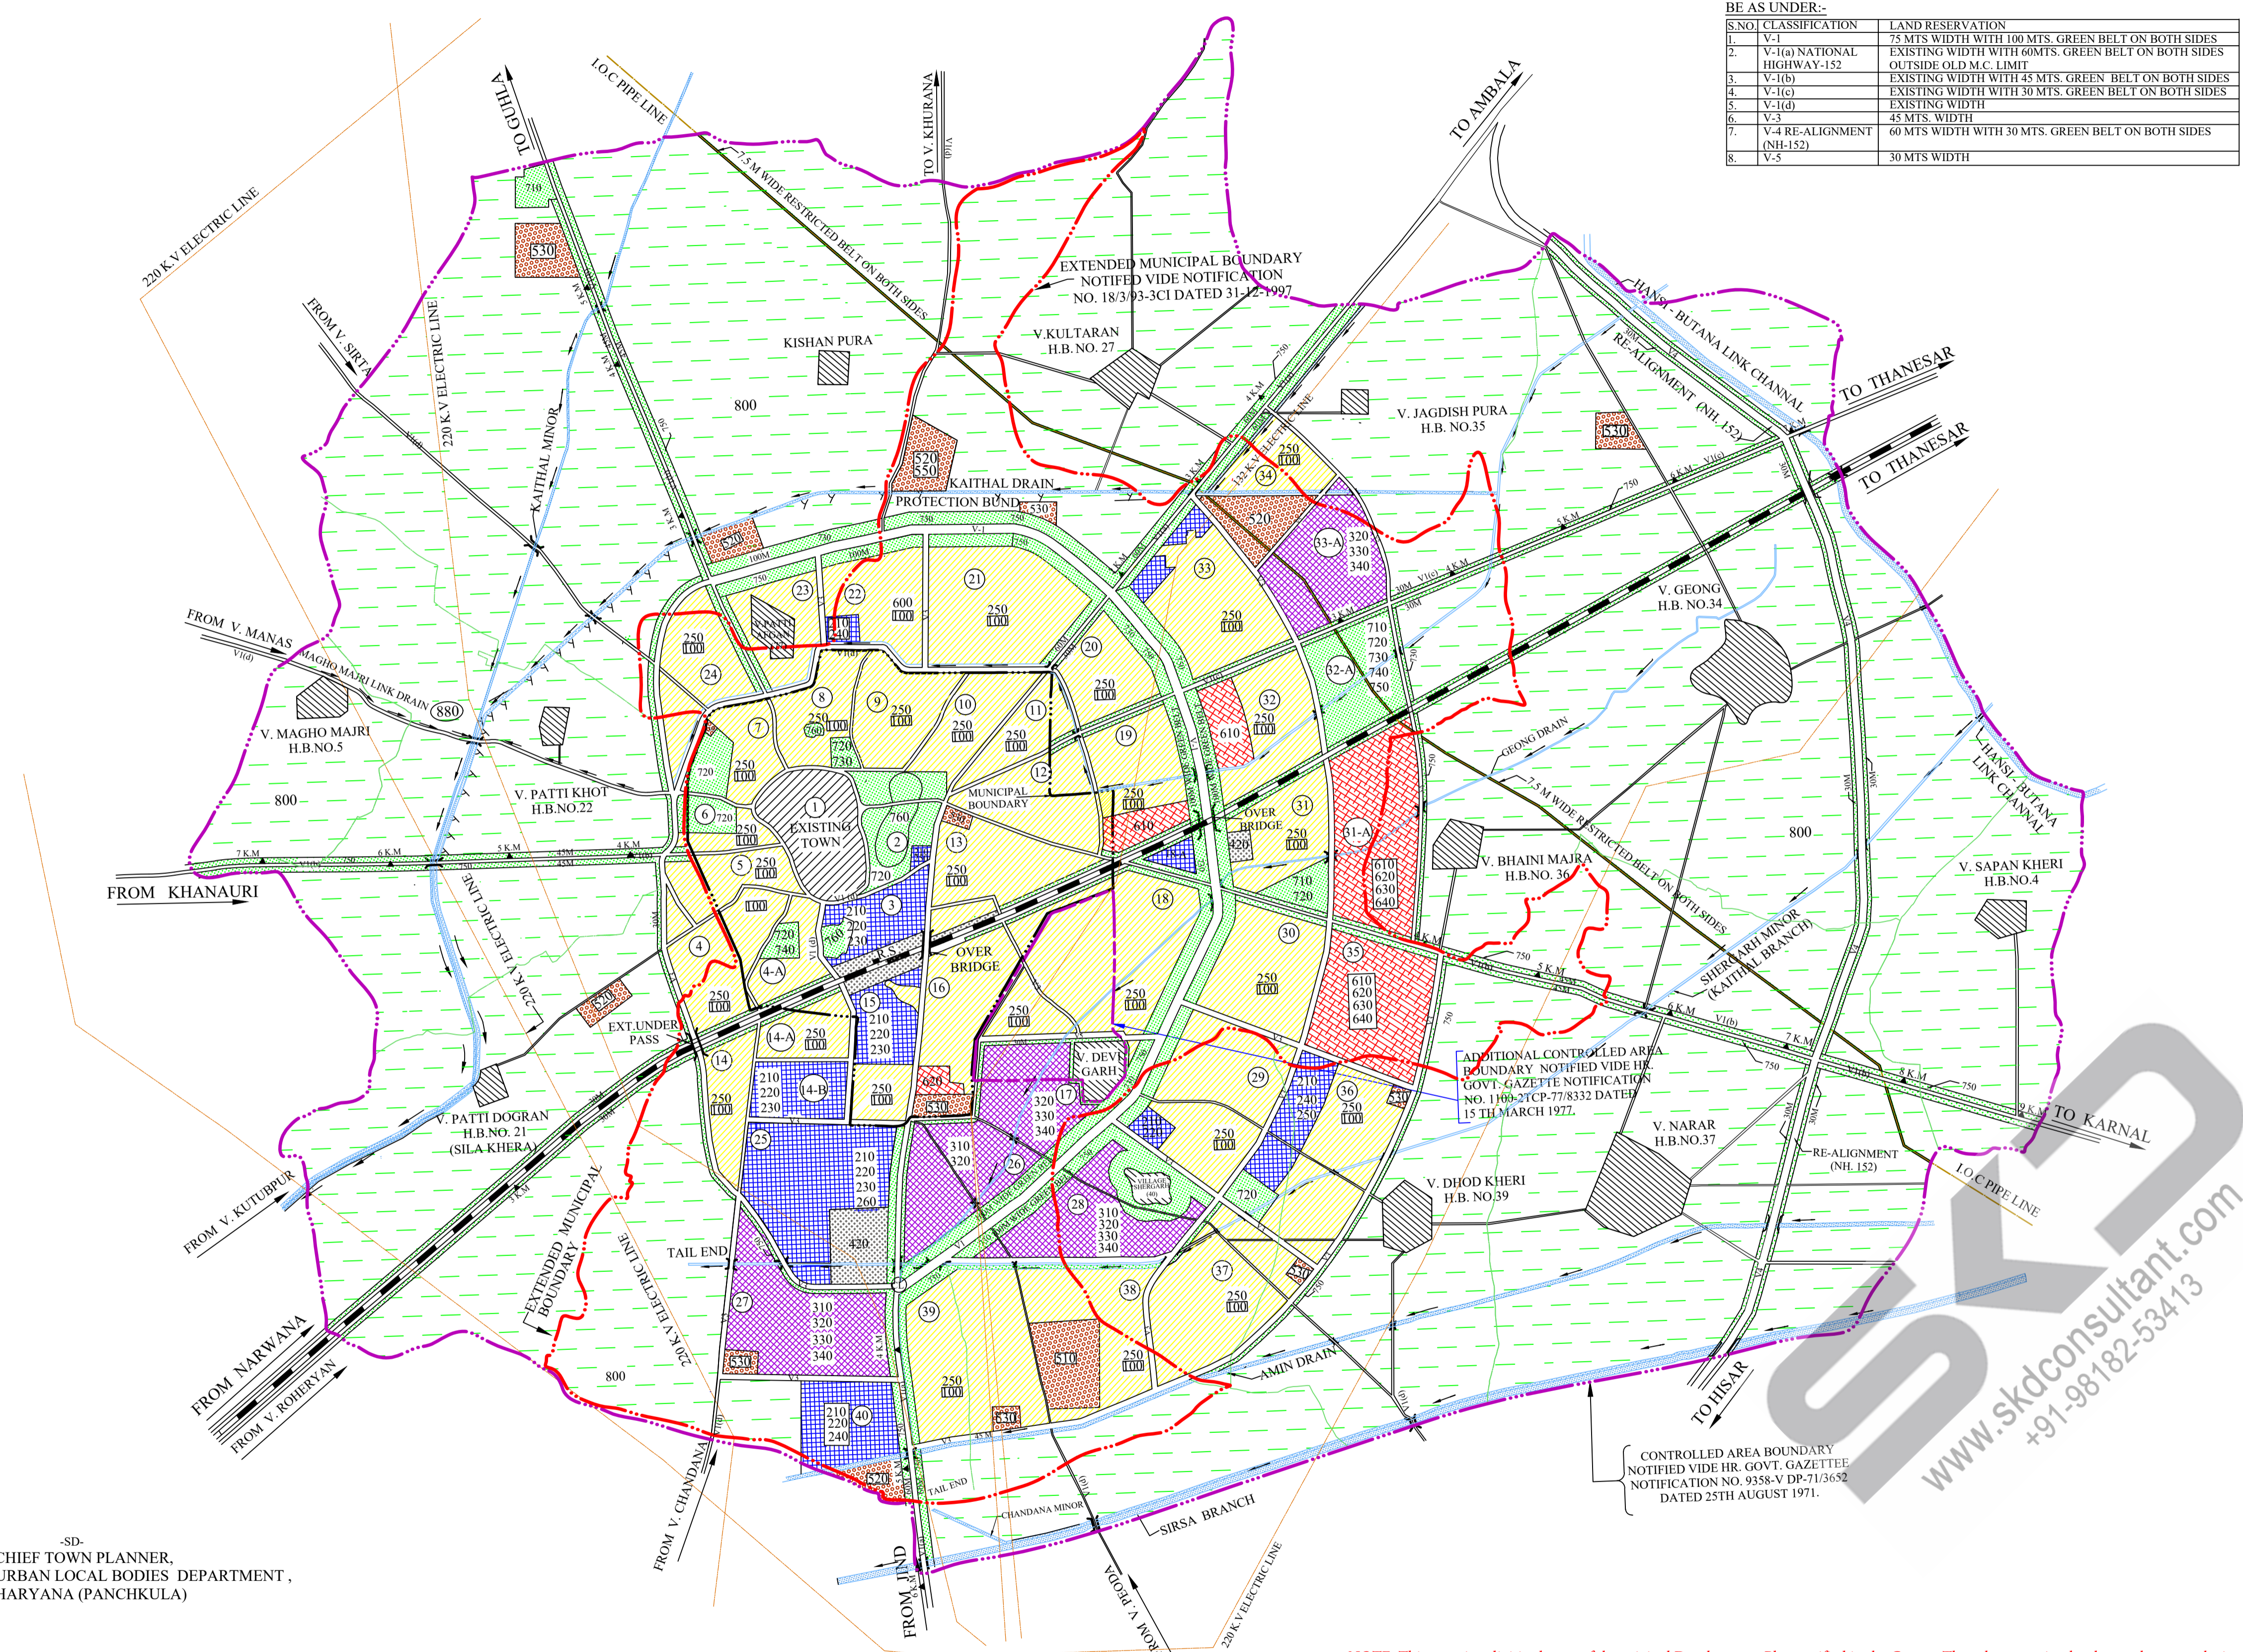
BE AS UNDER:-

| S.NO. | CLASSIFICATION | LAND RESERVATION |
|---|---|---|
| 1. | V-1 | 75 MTS WIDTH WITH 100 MTS. GREEN BELT ON BOTH SIDES |
| 2. | V-1(a) NATIONAL HIGHWAY-152 | EXISTING WIDTH WITH 60MTS. GREEN BELT ON BOTH SIDES OUTSIDE OLD M.C. LIMIT |
| 3. | V-1(b) | EXISTING WIDTH WITH 45 MTS. GREEN BELT ON BOTH SIDES |
| 4. | V-1(c) | EXISTING WIDTH WITH 30 MTS. GREEN BELT ON BOTH SIDES |
| 5. | V-1(d) | EXISTING WIDTH |
| 6. | V-3 | 45 MTS. WIDTH |
| 7. | V-4 RE-ALIGNMENT (NH-152) | 60 MTS WIDTH WITH 30 MTS. GREEN BELT ON BOTH SIDES |
| 8. | V-5 | 30 MTS WIDTH |

TO GUHLA
I.O.C PIPE LINE
TO V. KHURANA
TO AMBALA
7.5 M WIDE RESTRICTED BELT ON BOTH SIDES
220 K.V ELECTRIC LINE
EXTENDED MUNICIPAL BOUNDARY NOTIFED VIDE NOTIFICATION NO. 18/3/93-3CI DATED 31-12-1997
FROM V. SIRTA
220 K.V ELECTRIC LINE
KISHAN PURA
V.KULTARAN H.B. NO. 27
HANSI - BUTANA LINK CHANNAL
RE-ALIGNMENT (NH. 152)
TO THANESAR
TO THANESAR
V. JAGDISH PURA H.B. NO.35
KAITHAL MINOR
800
KAITHAL DRAIN
PROTECTION BUND
132 K.V ELECTRIC LINE
FROM V. MANAS
MAGHO MAJRI LINK DRAIN
880
V. MAGHO MAJRI H.B.NO.5
V. PATTI KHOT H.B.NO.22
800
V. GEONG H.B. NO.34
GEONG DRAIN
EXISTING TOWN
MUNICIPAL BOUNDARY
OVER BRIDGE
7.5 M WIDE RESTRICTED BELT ON BOTH SIDES
800
V. BHAINI MAJRA H.B.NO. 36
V. SAPAN KHERI H.B.NO.4
HANSI - BUTANA LINK CHANNAL
FROM KHANAURI
OVER BRIDGE
SHERGARH MINOR (KAITHAL BRANCH)
EXT.UNDER PASS
V. DEVI GARH
ADDITIONAL CONTROLLED AREA BOUNDARY NOTIFIED VIDE HR. GOVT. GAZETTE NOTIFICATION NO. 1100-2TCP-77/8332 DATED 15 TH MARCH 1977.
TO KARNAL
V. PATTI DOGRAN H.B.NO. 21 (SILA KHERA)
V. NARAR H.B.NO.37
RE-ALIGNMENT (NH. 152)
I.O.C PIPE LINE
V. DHOD KHERI H.B. NO.39
FROM V. KUTUBPUR
TAIL END
EXTENDED MUNICIPAL BOUNDARY
220 K.V ELECTRIC LINE
FROM NARWANA
FROM V. ROHERYAN
800
AMIN DRAIN
TO HISAR
CONTROLLED AREA BOUNDARY NOTIFIED VIDE HR. GOVT. GAZETTEE NOTIFICATION NO. 9358-V DP-71/3652 DATED 25TH AUGUST 1971.
TAIL END
CHANDANA MINOR
SIRSA BRANCH
FROM V. CHANDANA
FROM JIND
FROM V. PEODA
220 K.V ELECTRIC LINE
-SD-
CHIEF TOWN PLANNER,
URBAN LOCAL BODIES DEPARTMENT ,
HARYANA (PANCHKULA)
www.skdconsultant.com
+91-98182-53413